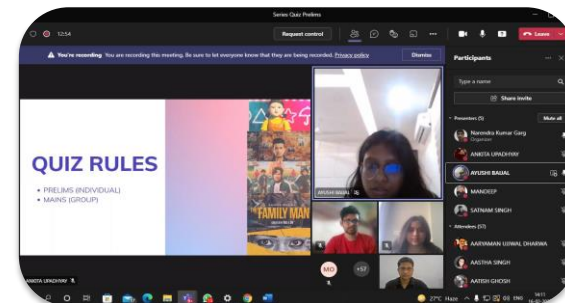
Series Quiz Prelims

12:54

Request control

Leave

You're recording You are recording this meeting. Be sure to let everyone know that they are being recorded. Privacy policy

Dismiss

Participants

Type a name

Share invite

Presenters (5)

Mute all

Narendra Kumar Garg
Organizer

ANKITA UPADHYAY

AYUSHI BAIJAL

MANDEEP

SATNAM SINGH

Attendees (57)

AARYAMAN UJJWAL DHARWA

AASTHA SINGH

AATISH GHOSH

QUIZ RULES

• PRELIMS (INDIVIDUAL)
• MAINS (GROUP)

THE FAMILY MAN

AYUSHI BAIJAL

MO

+57

ANKITA UPADHYAY

27°C Haze